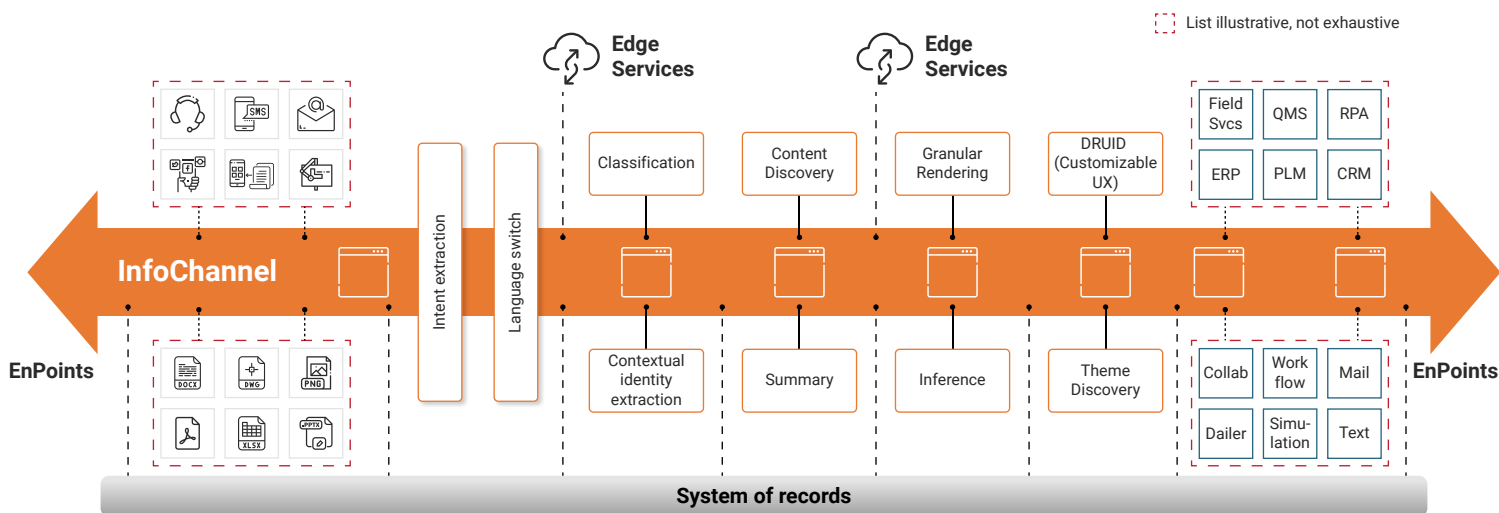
List illustrative, not exhaustive

Edge Services

Edge Services

SMS

InfoChannel

Intent extraction

Language switch

Classification

Content Discovery

Granular Rendering

DRUID (Customizable UX)

Field Svcs

QMS

RPA

ERP

PLM

CRM

EnPoints

DOCX

DWG

PNG

XLSX

PPTX

Contextual identity extraction

Summary

Inference

Theme Discovery

Collab

Work flow

Mail

Dailer

Simulation

Text

EnPoints

System of records